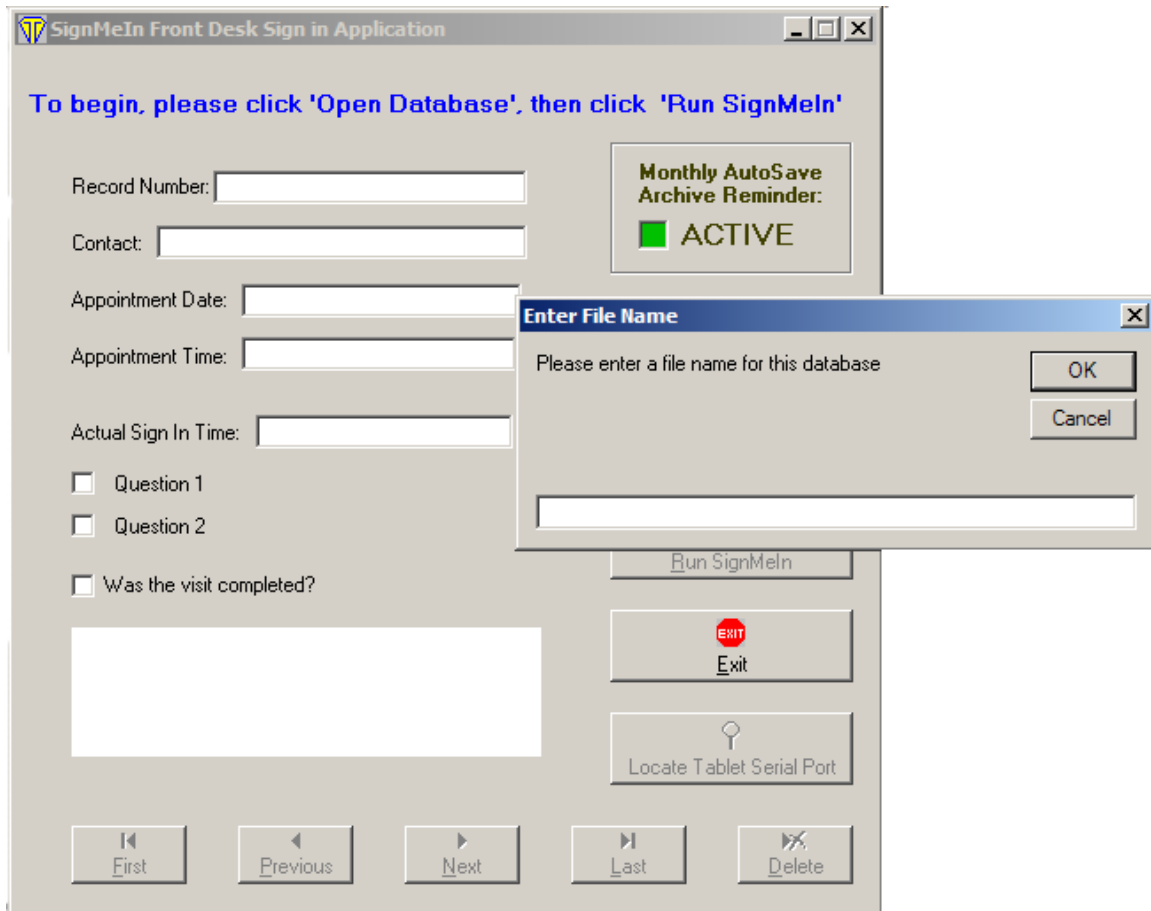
SignMeIn Front Desk Sign in Application

To begin, please click 'Open Database', then click 'Run SignMeIn'

Record Number:

Contact:

Appointment Date:

Appointment Time:

Actual Sign In Time:

Question 1

Question 2

Was the visit completed?

Monthly AutoSave Archive Reminder:

ACTIVE

Enter File Name

Please enter a file name for this database

OK

Cancel

Run SignMeIn

EXIT

Exit

Locate Tablet Serial Port

First

Previous

Next

Last

Delete